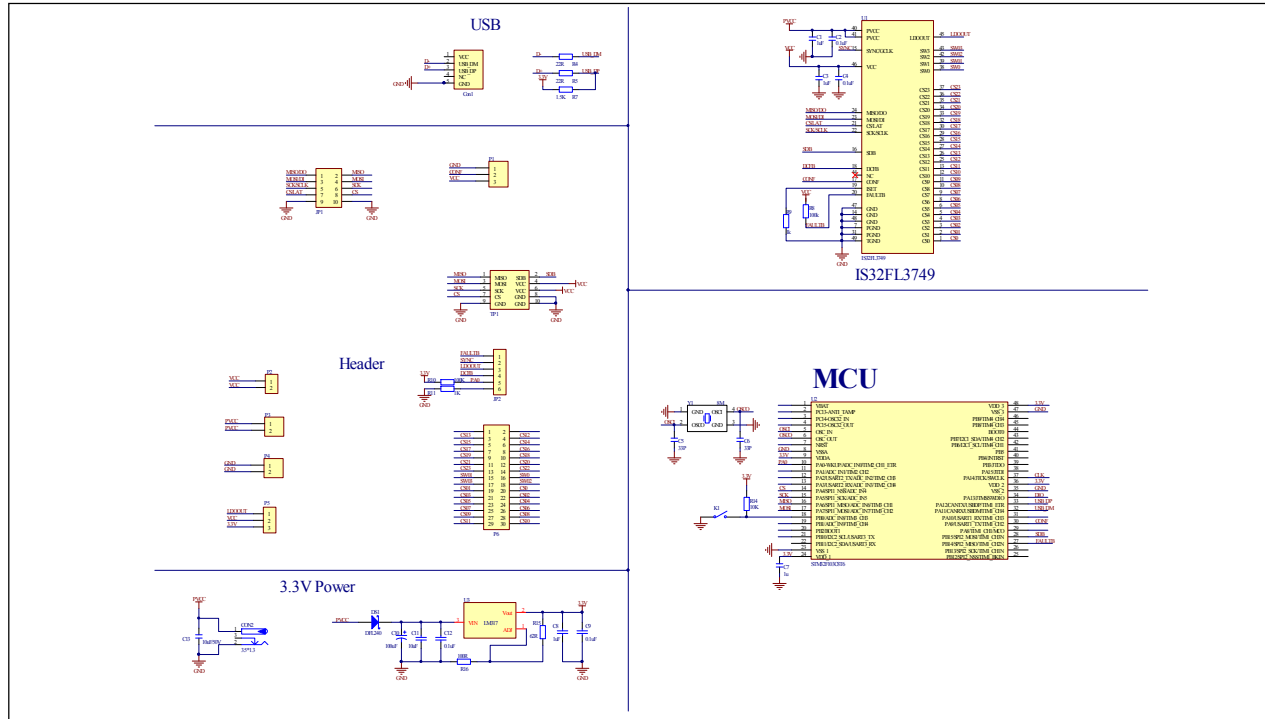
USB

IS32FL3749

Header

MCU

3.3V Power

VCC
USB DM
USB DP
NC
GND

GND

U1

LDOOUT

U2

STM32F103C8

LM317

VIN
Vout
ADJ

D1
DFL240

JP1

JP2

P1

P3

P4

P5

P6

GND

VCC

PVCC

3.3V

USB DM

USB DP

MISO
MOSI
SCK
CS
SDB
GND